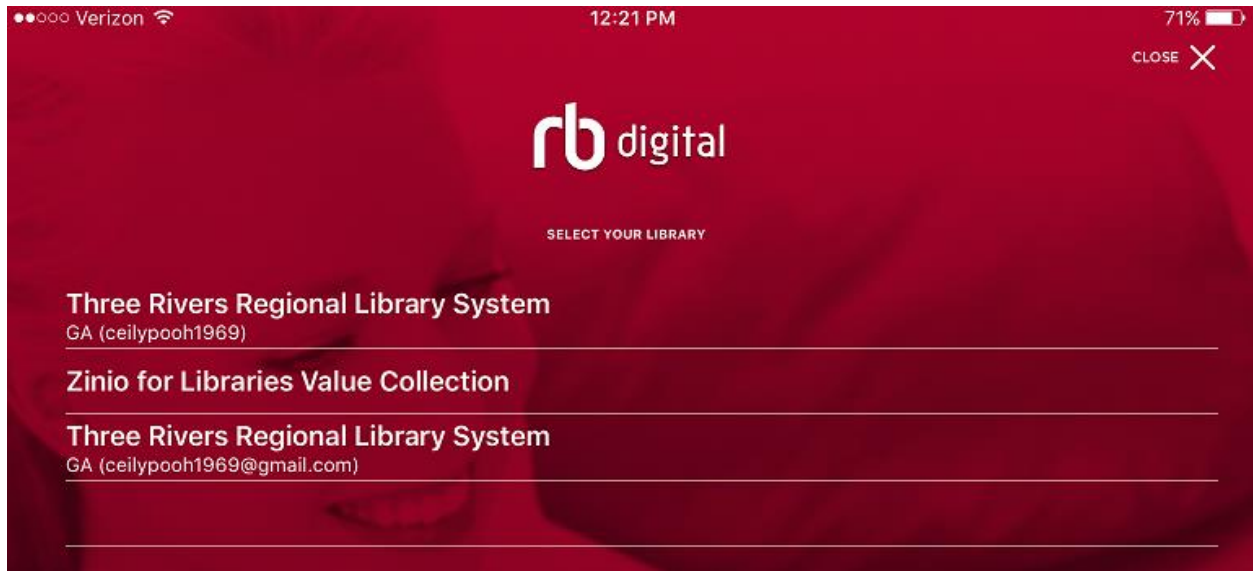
●●○○○ Verizon 12:21 PM 71%

CLOSE

rb digital

SELECT YOUR LIBRARY

Three Rivers Regional Library System
GA (ceilypooh1969)

Zinio for Libraries Value Collection

Three Rivers Regional Library System
GA (ceilypooh1969@gmail.com)